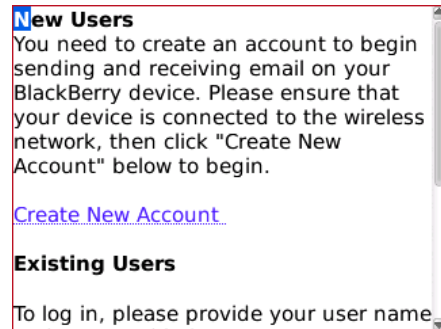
New Users
You need to create an account to begin sending and receiving email on your BlackBerry device. Please ensure that your device is connected to the wireless network, then click "Create New Account" below to begin.

Create New Account

Existing Users

To log in, please provide your user name